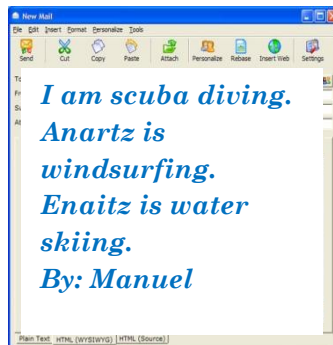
New Mail

File Edit Insert Format Personalize Tools

Send Cut Copy Paste Attach Personalize Rebase Insert Web Settings

To
Fr
Su
At

I am scuba diving.
Anartz is windsurfing.
Enaitz is water skiing.
By: Manuel

Plain Text | HTML (WYSIWYG) | HTML (Source)